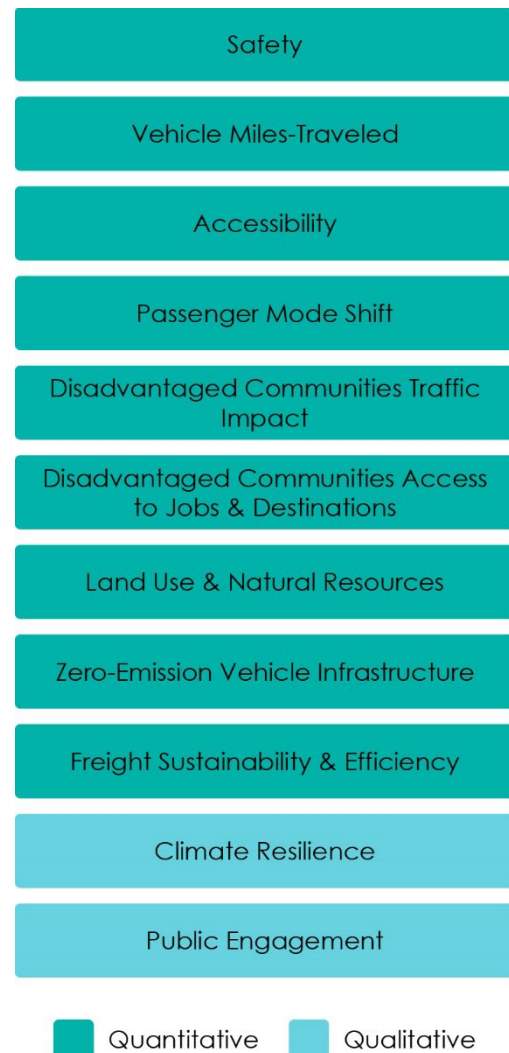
Safety

Vehicle Miles-Traveled

Accessibility

Passenger Mode Shift

Disadvantaged Communities Traffic Impact

Disadvantaged Communities Access to Jobs & Destinations

Land Use & Natural Resources

Zero-Emission Vehicle Infrastructure

Freight Sustainability & Efficiency

Climate Resilience

Public Engagement

Quantitative Qualitative